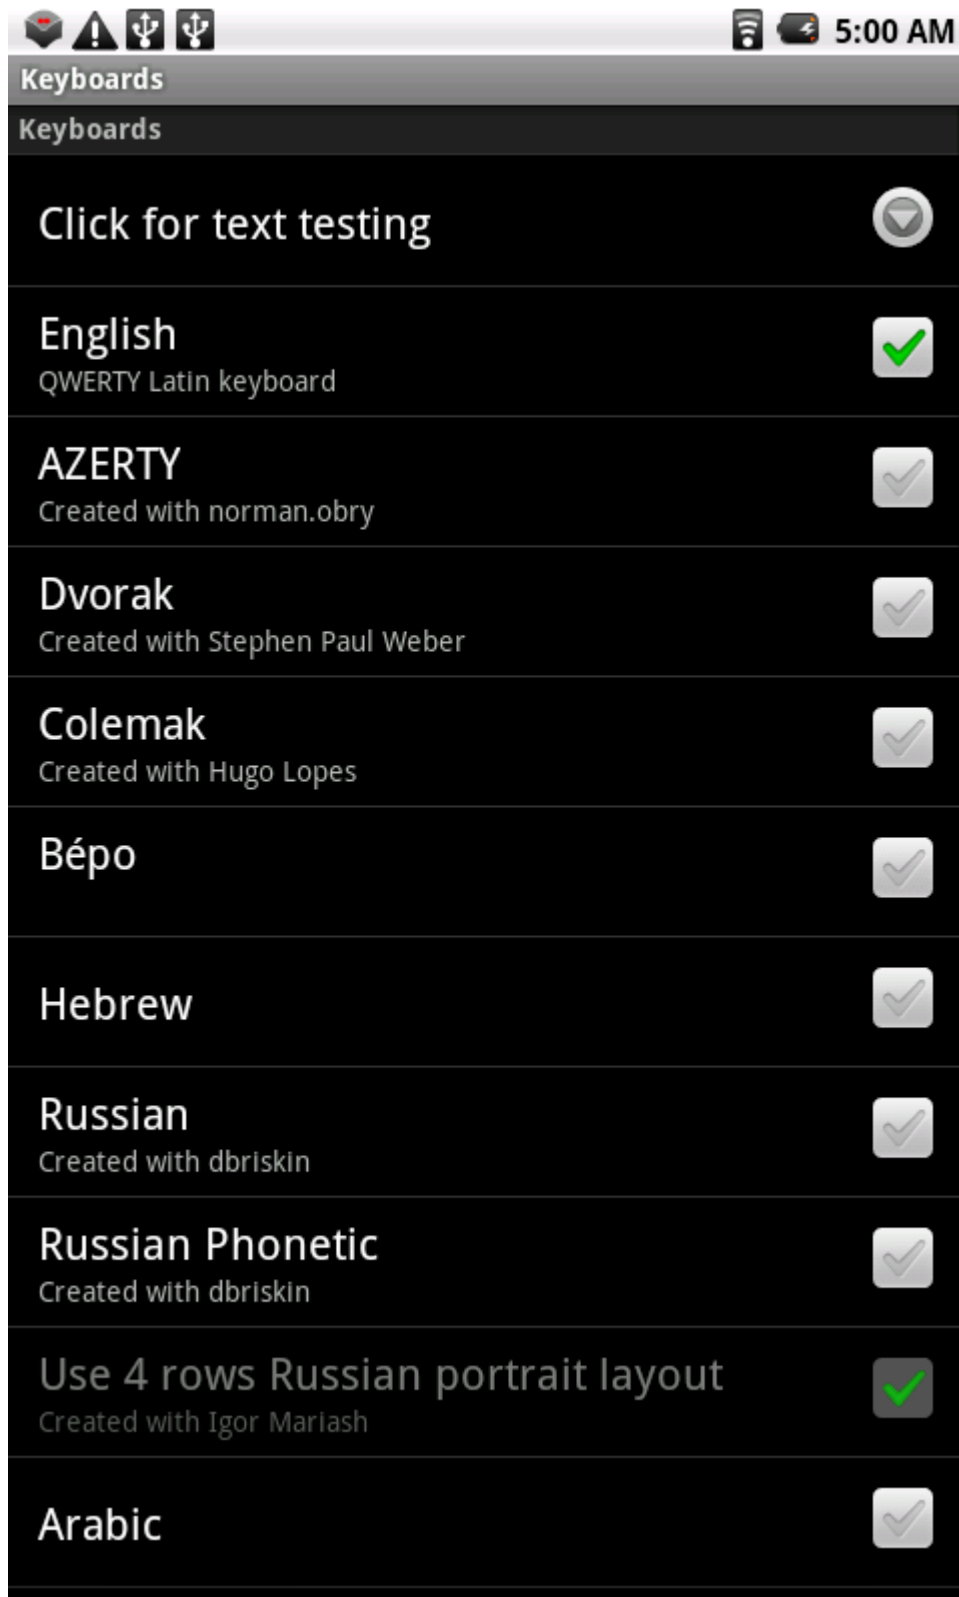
5:00 AM

Keyboards

Keyboards

Click for text testing

English
QWERTY Latin keyboard

AZERTY
Created with norman.obry

Dvorak
Created with Stephen Paul Weber

Colemak
Created with Hugo Lopes

Bépo

Hebrew

Russian
Created with dbriskin

Russian Phonetic
Created with dbriskin

Use 4 rows Russian portrait layout
Created with Igor Mariash

Arabic